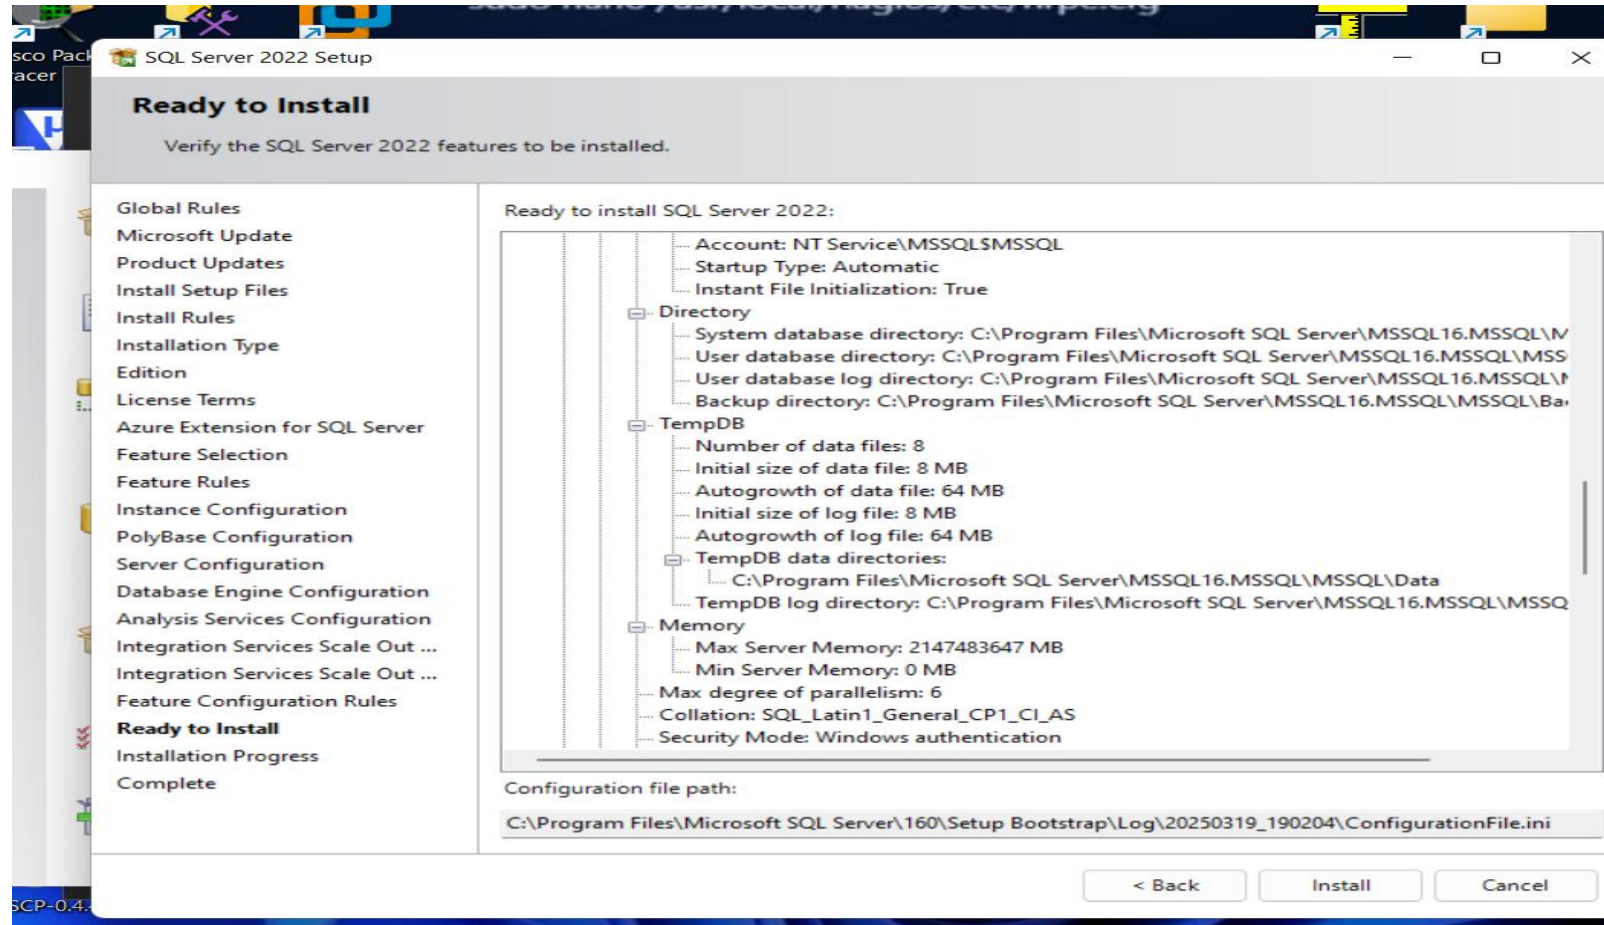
sco Pac
acer

SQL Server 2022 Setup

Ready to Install

Verify the SQL Server 2022 features to be installed.

Global Rules
Microsoft Update
Product Updates
Install Setup Files
Install Rules
Installation Type
Edition
License Terms
Azure Extension for SQL Server
Feature Selection
Feature Rules
Instance Configuration
PolyBase Configuration
Server Configuration
Database Engine Configuration
Analysis Services Configuration
Integration Services Scale Out ...
Integration Services Scale Out ...
Feature Configuration Rules
Ready to Install
Installation Progress
Complete

Ready to install SQL Server 2022:

Account: NT Service\MSSQL$MSSQL
Startup Type: Automatic
Instant File Initialization: True
Directory
System database directory: C:\Program Files\Microsoft SQL Server\MSSQL16.MSSQL\M
User database directory: C:\Program Files\Microsoft SQL Server\MSSQL16.MSSQL\MSS
User database log directory: C:\Program Files\Microsoft SQL Server\MSSQL16.MSSQL\M
Backup directory: C:\Program Files\Microsoft SQL Server\MSSQL16.MSSQL\MSSQL\Ba
TempDB
Number of data files: 8
Initial size of data file: 8 MB
Autogrowth of data file: 64 MB
Initial size of log file: 8 MB
Autogrowth of log file: 64 MB
TempDB data directories:
C:\Program Files\Microsoft SQL Server\MSSQL16.MSSQL\MSSQL\Data
TempDB log directory: C:\Program Files\Microsoft SQL Server\MSSQL16.MSSQL\MSSQ
Memory
Max Server Memory: 2147483647 MB
Min Server Memory: 0 MB
Max degree of parallelism: 6
Collation: SQL_Latin1_General_CP1_CI_AS
Security Mode: Windows authentication

Configuration file path:

C:\Program Files\Microsoft SQL Server\160\Setup Bootstrap\Log\20250319_190204\ConfigurationFile.ini

< Back
Install
Cancel

SCP-0.4.